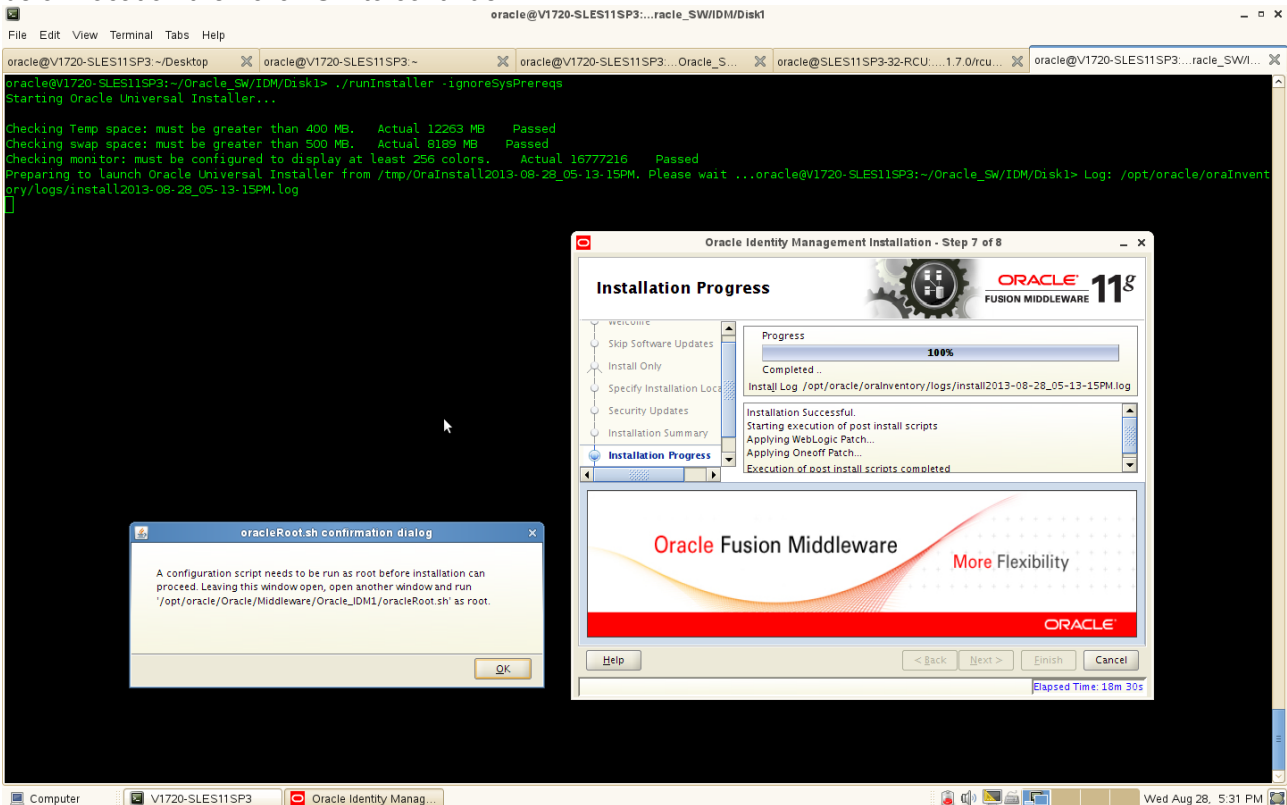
oracle@V1720-SLES11SP3:...racle_SW/IDM/Disk1

File Edit View Terminal Tabs Help

oracle@V1720-SLES11SP3:~/Desktop | oracle@V1720-SLES11SP3:~ | oracle@V1720-SLES11SP3:...Oracle_S... | oracle@SLES11SP3-32-RCU:....1.7.0/rcu... | oracle@V1720-SLES11SP3:...racle_SW/I...

oracle@V1720-SLES11SP3:~/Oracle_SW/IDM/Disk1> ./runInstaller -ignoreSysPrereqs
Starting Oracle Universal Installer...

Checking Temp space: must be greater than 400 MB.   Actual 12263 MB    Passed
Checking swap space: must be greater than 500 MB.   Actual 8189 MB    Passed
Checking monitor: must be configured to display at least 256 colors.    Actual 16777216    Passed
Preparing to launch Oracle Universal Installer from /tmp/OraInstall2013-08-28_05-13-15PM. Please wait ...oracle@V1720-SLES11SP3:~/Oracle_SW/IDM/Disk1> Log: /opt/oracle/oraInventory/logs/install2013-08-28_05-13-15PM.log

Oracle Identity Management Installation - Step 7 of 8

Installation Progress

ORACLE FUSION MIDDLEWARE 11g

Welcome
Skip Software Updates
Install Only
Specify Installation Loca
Security Updates
Installation Summary
Installation Progress

Progress
100%
Completed ..
Install Log /opt/oracle/oraInventory/logs/install2013-08-28_05-13-15PM.log

Installation Successful.
Starting execution of post install scripts
Applying WebLogic Patch...
Applying Oneoff Patch...
Execution of post install scripts completed

Oracle Fusion Middleware
More Flexibility
ORACLE

Help
< Back
Next >
Finish
Cancel
Elapsed Time: 18m 30s

oracleRoot.sh confirmation dialog

A configuration script needs to be run as root before installation can proceed. Leaving this window open, open another window and run '/opt/oracle/Oracle/Middleware/Oracle_IDM1/oracleRoot.sh' as root.

OK

Computer | V1720-SLES11SP3 | Oracle Identity Manag... | Wed Aug 28, 5:31 PM